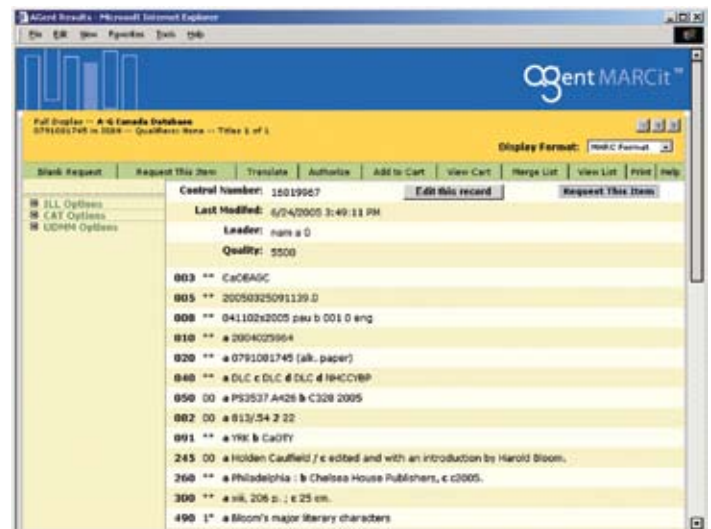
AGent Results - Microsoft Internet Explorer

File Edit View Favorites Tools Help

AGent MARCit™

Full Display -- A-G Canada Database
0791081745 in ISBN -- Qualifiers: None -- Titles 1 of 1

Display Format: MARC Format

| Blank Request | Request This Item | Translate | Authorize | Add to Cart | View Cart | Merge List | View List | Print | Help |
|---|---|---|---|---|---|---|---|---|---|

ILL Options
CAT Options
UDMM Options

Control Number: 18019967
Edit this record
Request This Item

Last Modified: 6/24/2005 3:49:11 PM

Leader: nam a 0

Quality: 5500

003 ** CaOBAGC

005 ** 20050325091139.0

008 ** 041102s2005 pau b 001 0 eng

010 ** a 2004025964

020 ** a 0791081745 (alk. paper)

040 ** a DLC c DLC d DLC d NHCCYBP

050 00 a PS3537.A426 b C328 2005

082 00 a 813/.54 2 22

091 ** a YRK b CaOTY

245 00 a Holden Caulfield / c edited and with an introduction by Harold Bloom.

260 ** a Philadelphia : b Chelsea House Publishers, c c2005.

300 ** a viii, 206 p. ; c 25 cm.

490 1* a Bloom's major literary characters